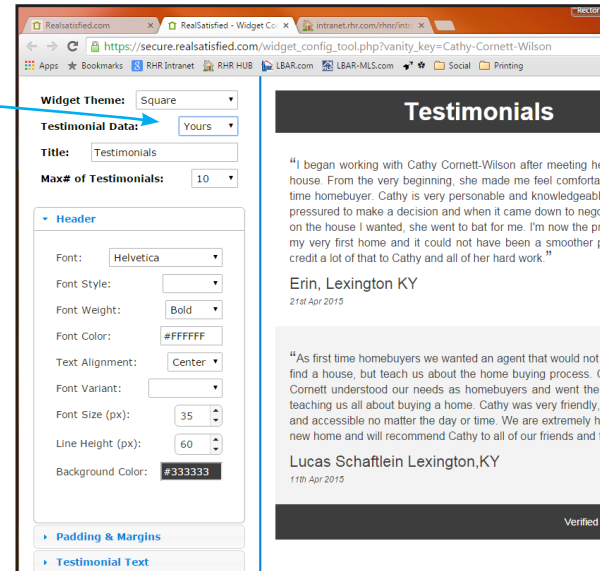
Realsatisfied.com
RealSatisfied - Widget Co
intranet.rhr.com/rhnr/intr
Rector

https://secure.realsatisfied.com/widget_config_tool.php?vanity_key=Cathy-Cornett-Wilson

Apps Bookmarks RHR Intranet RHR HUB LBAR.com LBAR-MLS.com Social Printing

Widget Theme: Square
Testimonial Data: Yours
Title: Testimonials
Max# of Testimonials: 10

Header

Font: Helvetica
Font Style:
Font Weight: Bold
Font Color: #FFFFFF
Text Alignment: Center
Font Variant:
Font Size (px): 35
Line Height (px): 60
Background Color: #333333

Padding & Margins
Testimonial Text

Testimonials

"I began working with Cathy Cornett-Wilson after meeting he house. From the very beginning, she made me feel comforta time homebuyer. Cathy is very personable and knowledgeab pressured to make a decision and when it came down to nego on the house I wanted, she went to bat for me. I'm now the p my very first home and it could not have been a smoother p credit a lot of that to Cathy and all of her hard work."

Erin, Lexington KY
21st Apr 2015

"As first time homebuyers we wanted an agent that would not find a house, but teach us about the home buying process. Cornett understood our needs as homebuyers and went the teaching us all about buying a home. Cathy was very friendly, and accessible no matter the day or time. We are extremely h new home and will recommend Cathy to all of our friends and

Lucas Schaftlein Lexington,KY
11th Apr 2015

Verified